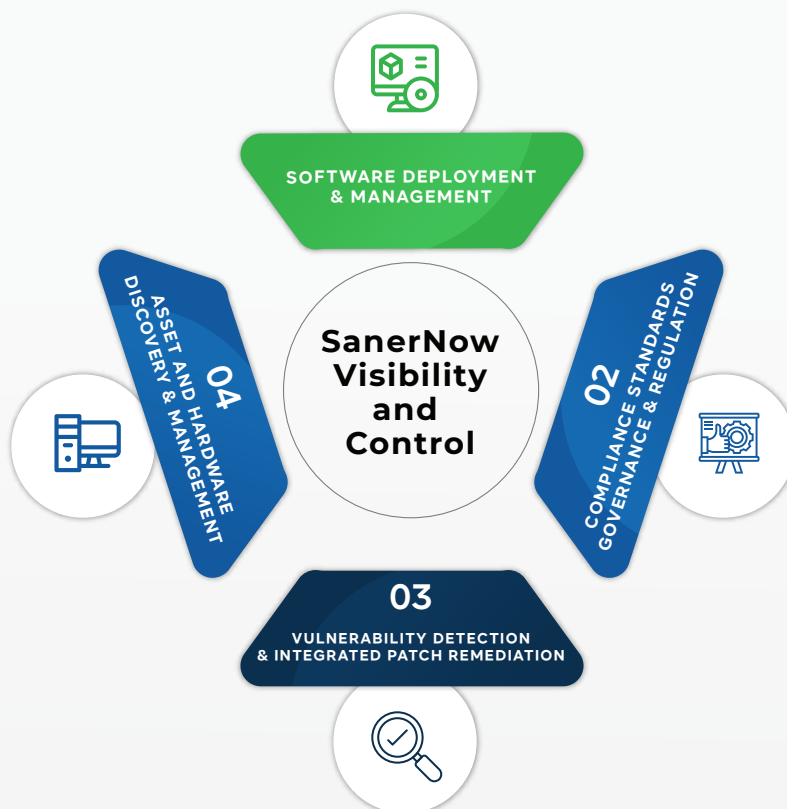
SOFTWARE DEPLOYMENT & MANAGEMENT

SanerNow Visibility and Control

02
COMPLIANCE STANDARDS GOVERNANCE & REGULATION

03
VULNERABILITY DETECTION & INTEGRATED PATCH REMEDIATION

04
ASSET AND HARDWARE DISCOVERY & MANAGEMENT